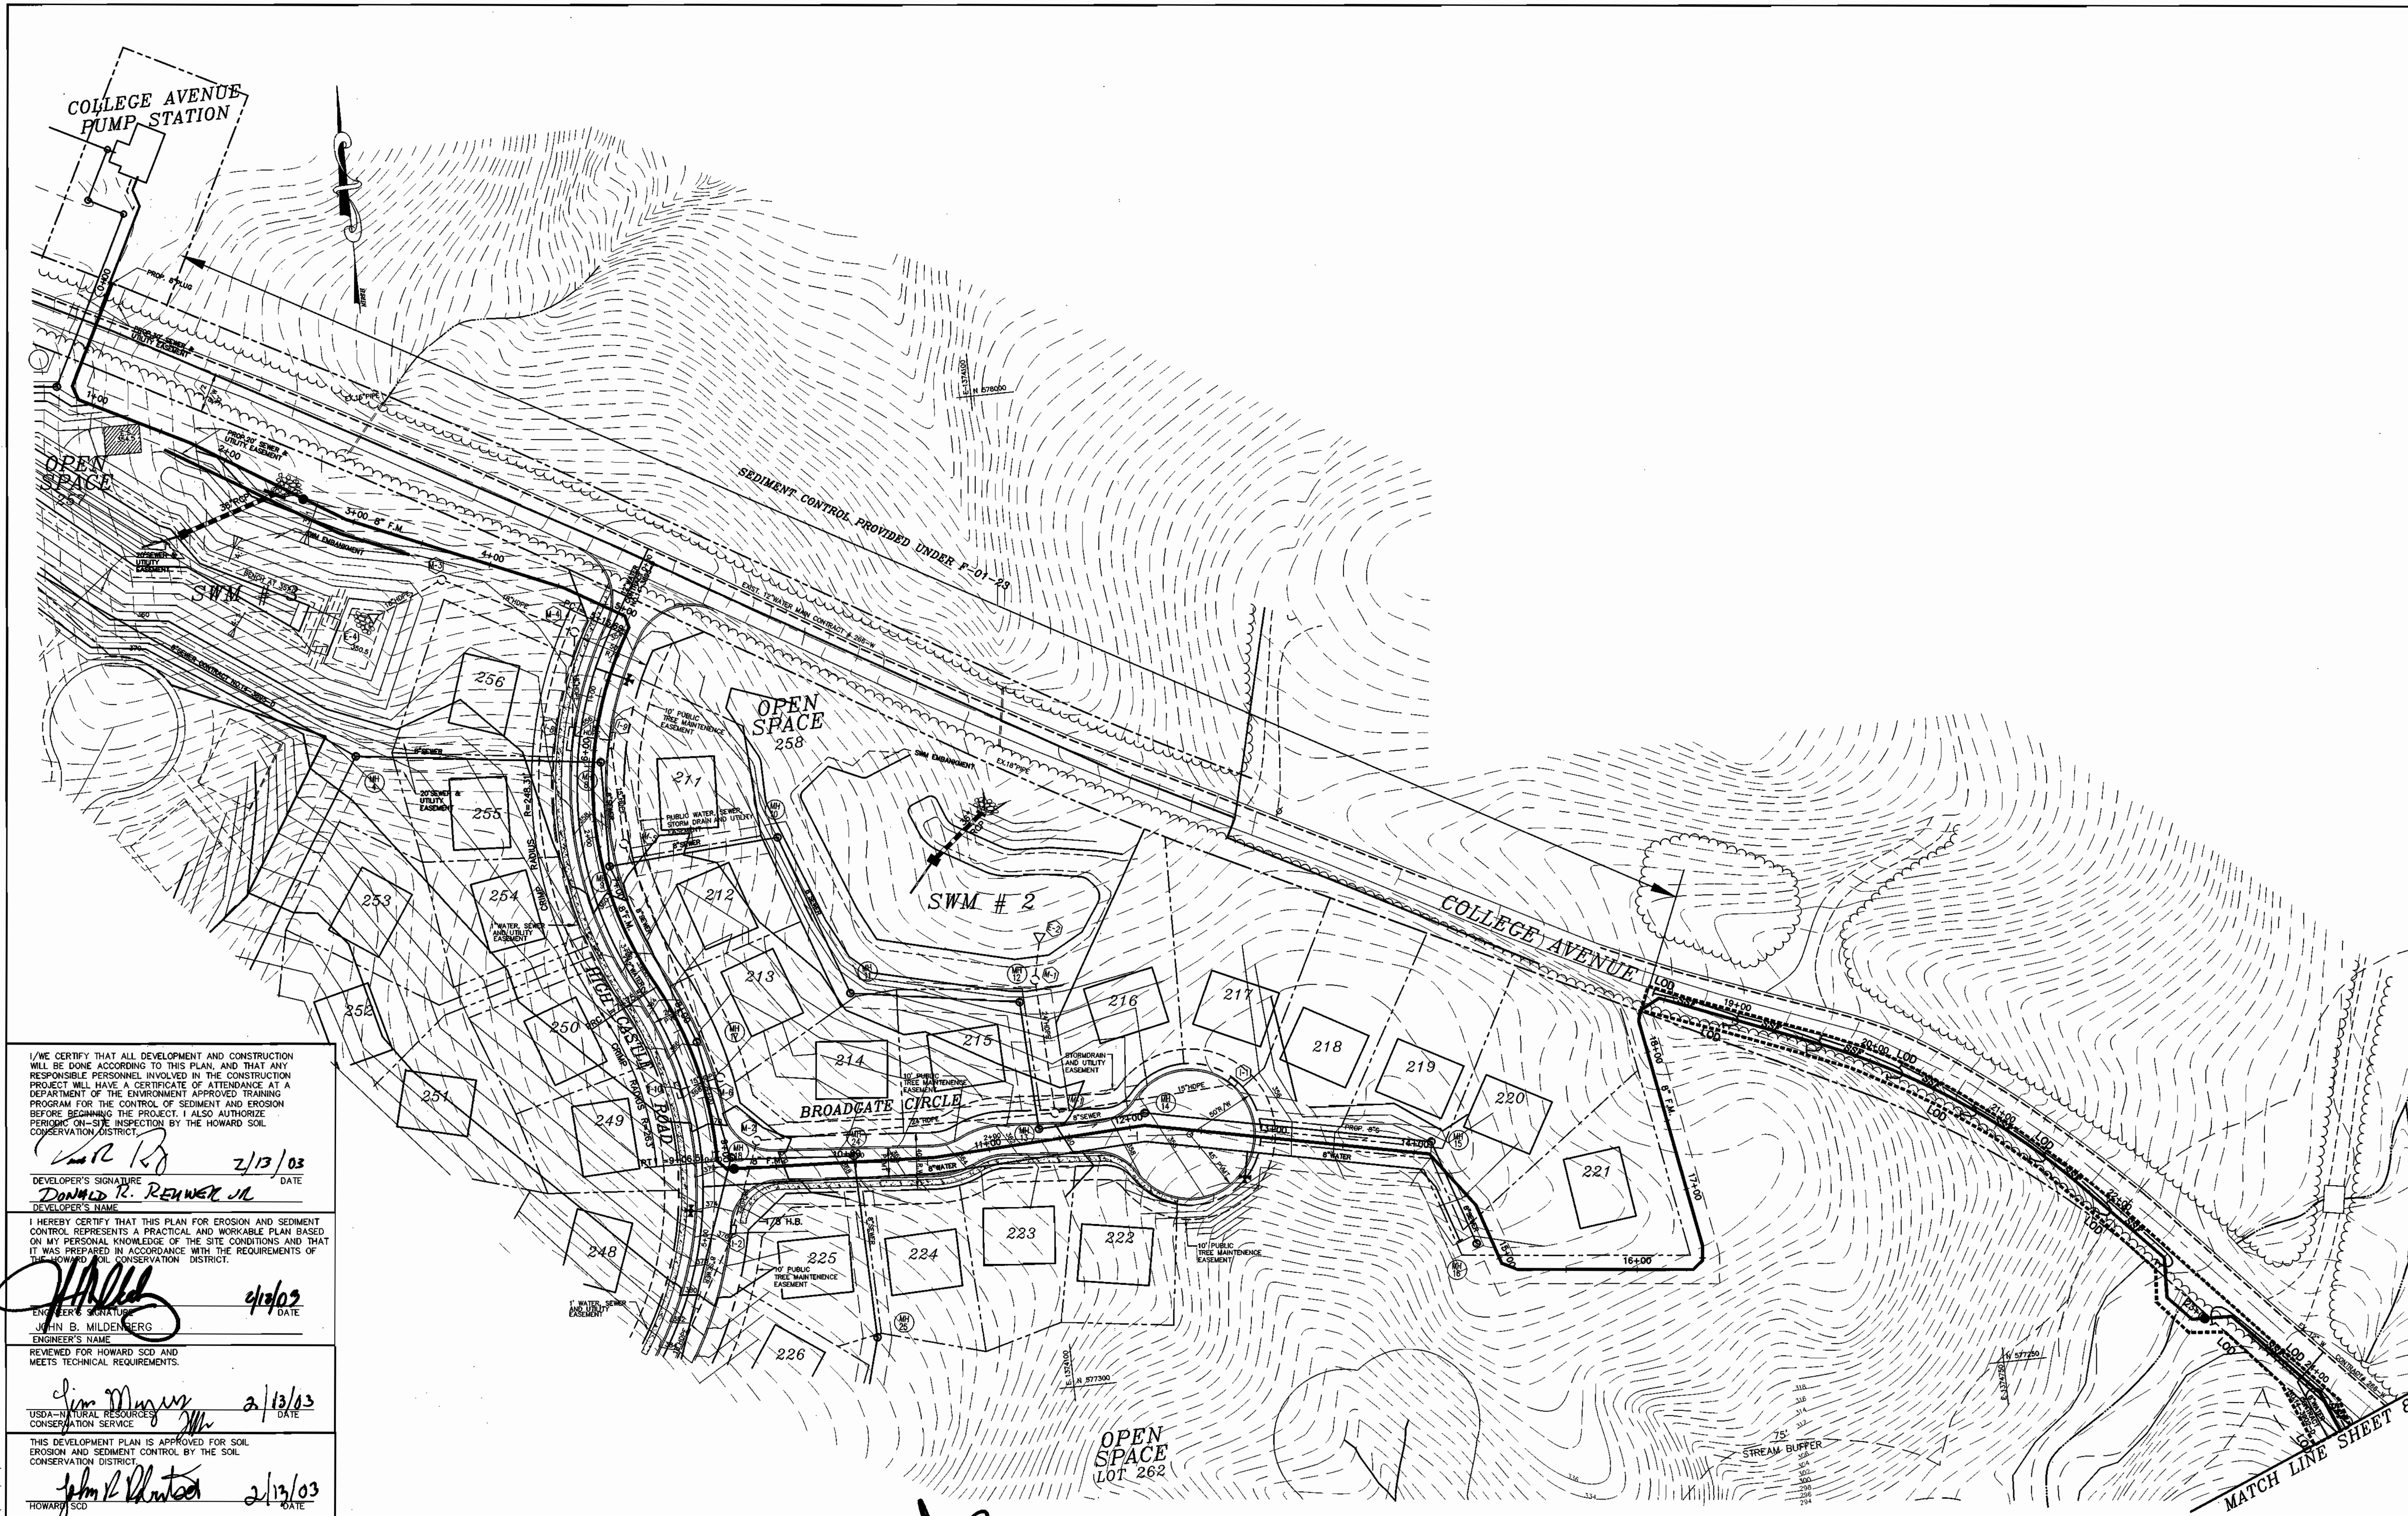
COLLEGE AVENUE PUMP STATION

OPEN SPACE

SWM # 3

SEDIMENT CONTROL PROVIDED UNDER F-01-23

EXIST. 12" WATER MAIN CONTRACT # 288-W

OPEN SPACE 258

SWM # 2

COLLEGE AVENUE

256
255
254
253
252
251
250
249
248
211
212
213
214
215
216
217
218
219
220
221
222
223
224
225
226

HIGH CASTLE ROAD

BROADGATE CIRCLE

OPEN SPACE LOT 262

75' STREAM BUFFER

MATCH LINE SHEET 8

PROP. 8" PLUG
1+00
3+00 8" F.M.
4+00
19+00
20+00
21+00
16+00
17+00
14+00
12+00
LOD
8" F.M.
8" WATER
8" SEWER
15" HDPE
10' PUBLIC TREE MAINTENENCE EASEMENT
PUBLIC WATER, SEWER, STORM DRAIN AND UTILITY EASEMENT
20' SEWER & UTILITY EASEMENT
STORMDRAIN AND UTILITY EASEMENT
SWM EMBANKMENT
EX.18" PIPE
N 576000
N 577300
N 577250
MH 4
MH 10
MH 11
MH 12
MH 14
MH 15
MH 16
MH 25
R=248.31
1/5 H.B.
E-4
E-2
M-1
M-3
M-4
316
314
312
310
308
306
304
302
300
298
296
294

I/WE CERTIFY THAT ALL DEVELOPMENT AND CONSTRUCTION WILL BE DONE ACCORDING TO THIS PLAN, AND THAT ANY RESPONSIBLE PERSONNEL INVOLVED IN THE CONSTRUCTION PROJECT WILL HAVE A CERTIFICATE OF ATTENDANCE AT A DEPARTMENT OF THE ENVIRONMENT APPROVED TRAINING PROGRAM FOR THE CONTROL OF SEDIMENT AND EROSION BEFORE BEGINNING THE PROJECT. I ALSO AUTHORIZE PERIODIC ON-SITE INSPECTION BY THE HOWARD SOIL CONSERVATION DISTRICT.

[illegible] 2/13/03
DEVELOPER'S SIGNATURE DATE
DONALD R. REUWER JR
DEVELOPER'S NAME

I HEREBY CERTIFY THAT THIS PLAN FOR EROSION AND SEDIMENT CONTROL REPRESENTS A PRACTICAL AND WORKABLE PLAN BASED ON MY PERSONAL KNOWLEDGE OF THE SITE CONDITIONS AND THAT IT WAS PREPARED IN ACCORDANCE WITH THE REQUIREMENTS OF THE HOWARD SOIL CONSERVATION DISTRICT.

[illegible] 2/13/03
ENGINEER'S SIGNATURE DATE
JOHN B. MILDENBERG
ENGINEER'S NAME

REVIEWED FOR HOWARD SCD AND MEETS TECHNICAL REQUIREMENTS.

Jim Myers 2/13/03
USDA-NATURAL RESOURCES CONSERVATION SERVICE DATE

THIS DEVELOPMENT PLAN IS APPROVED FOR SOIL EROSION AND SEDIMENT CONTROL BY THE SOIL CONSERVATION DISTRICT.

John R. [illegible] 2/13/03
HOWARD SCD DATE